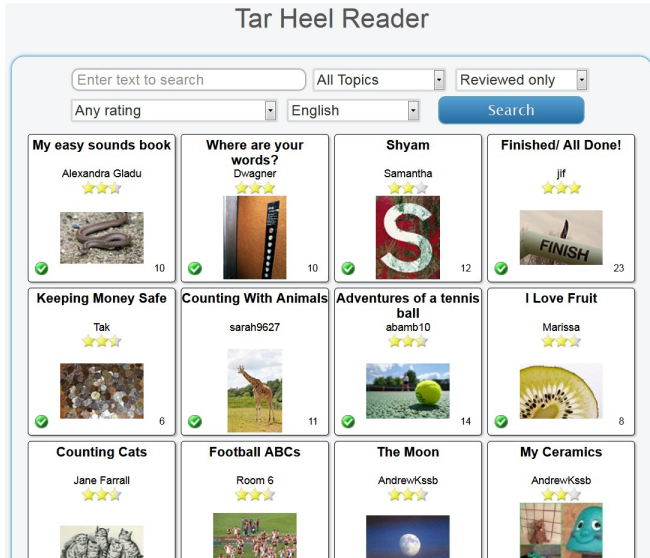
Tar Heel Reader

Enter text to search
All Topics
Reviewed only
Any rating
English
Search

My easy sounds book
Alexandra Gladu
10

Where are your words?
Dwagner
10

Shyam
Samantha
12

Finished/ All Done!
jlf
23

Keeping Money Safe
Tak
6

Counting With Animals
sarah9627
11

Adventures of a tennis ball
abamb10
14

I Love Fruit
Marissa
8

Counting Cats
Jane Farrall

Football ABCs
Room 6

The Moon
AndrewKssb

My Ceramics
AndrewKssb